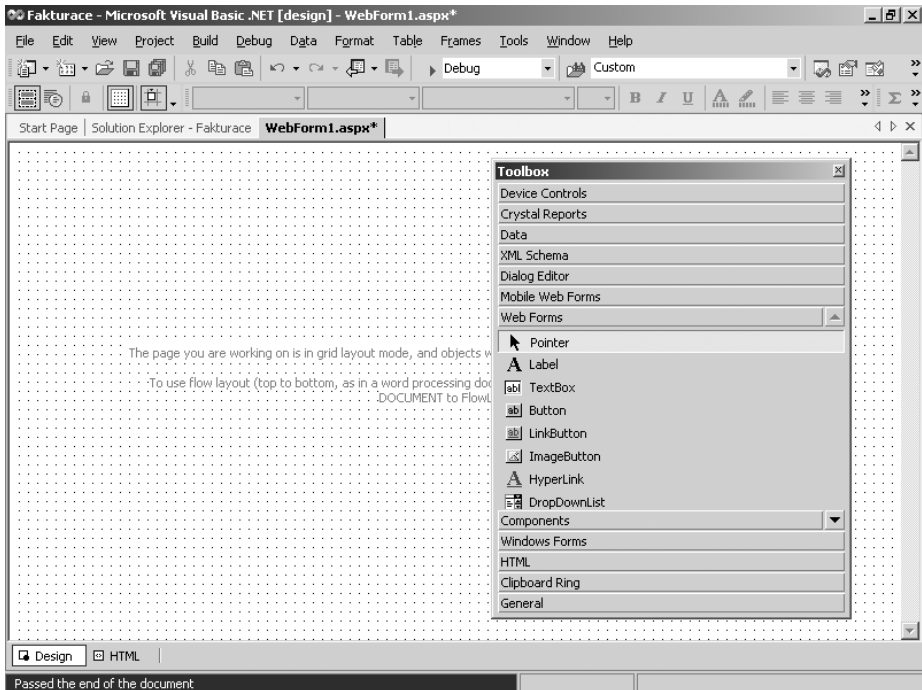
Fakturace - Microsoft Visual Basic .NET [design] - WebForm1.aspx*

File Edit View Project Build Debug Data Format Table Frames Tools Window Help

Debug Custom

B I U

Start Page | Solution Explorer - Fakturace | WebForm1.aspx*

The page you are working on is in grid layout mode, and objects w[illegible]

To use flow layout (top to bottom, as in a word processing doc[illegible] DOCUMENT to FlowL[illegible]

Toolbox
Device Controls
Crystal Reports
Data
XML Schema
Dialog Editor
Mobile Web Forms
Web Forms
Pointer
Label
TextBox
Button
LinkButton
ImageButton
HyperLink
DropDownList
Components
Windows Forms
HTML
Clipboard Ring
General

Design HTML

Passed the end of the document